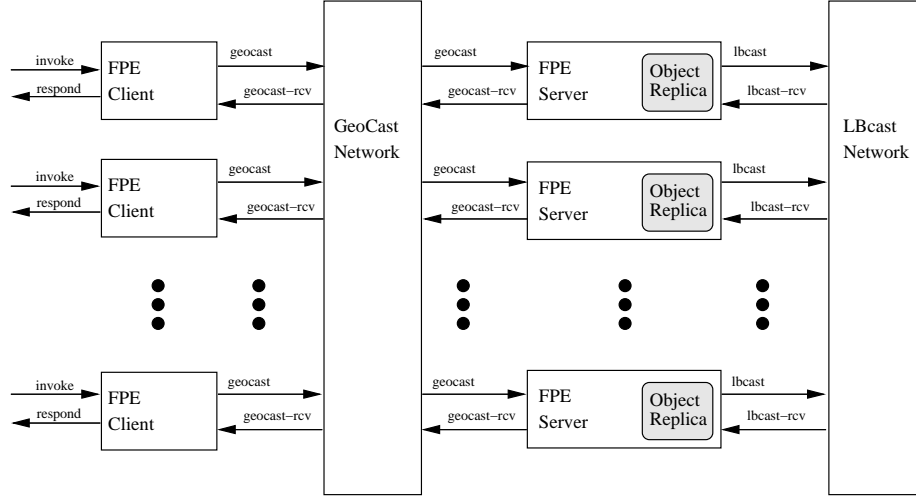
invoke
respond
FPE Client
geocast
geocast−rcv

invoke
respond
FPE Client
geocast
geocast−rcv

invoke
respond
FPE Client
geocast
geocast−rcv

GeoCast Network

geocast
geocast−rcv
FPE Server
Object Replica
lbcast
lbcast−rcv

geocast
geocast−rcv
FPE Server
Object Replica
lbcast
lbcast−rcv

geocast
geocast−rcv
FPE Server
Object Replica
lbcast
lbcast−rcv

LBcast Network